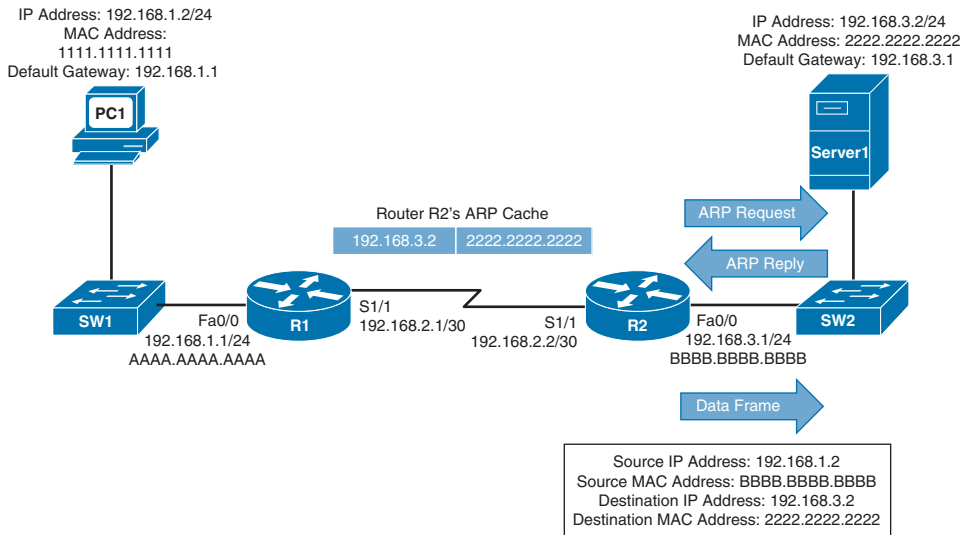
IP Address: 192.168.1.2/24
MAC Address:
1111.1111.1111
Default Gateway: 192.168.1.1

PC1

IP Address: 192.168.3.2/24
MAC Address: 2222.2222.2222
Default Gateway: 192.168.3.1

Server1

ARP Request

Router R2's ARP Cache

| 192.168.3.2 | 2222.2222.2222 |
|---|---|

ARP Reply

SW1

Fa0/0
192.168.1.1/24
AAAA.AAAA.AAAA

R1

S1/1
192.168.2.1/30

S1/1
192.168.2.2/30

R2

Fa0/0
192.168.3.1/24
BBBB.BBBB.BBBB

SW2

Data Frame

Source IP Address: 192.168.1.2
Source MAC Address: BBBB.BBBB.BBBB
Destination IP Address: 192.168.3.2
Destination MAC Address: 2222.2222.2222